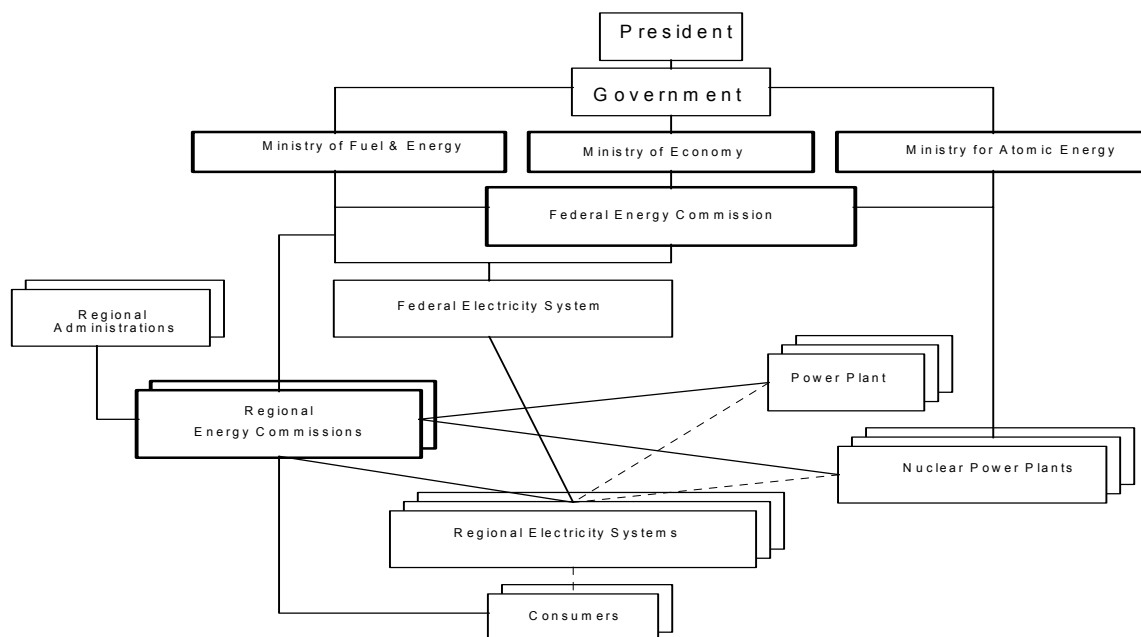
President

Government

Ministry of Fuel & Energy

Ministry of Economy

Ministry for Atomic Energy

Federal Energy Commission

Regional Administrations

Federal Electricity System

Power Plant

Regional Energy Commissions

Nuclear Power Plants

Regional Electricity Systems

Consumers